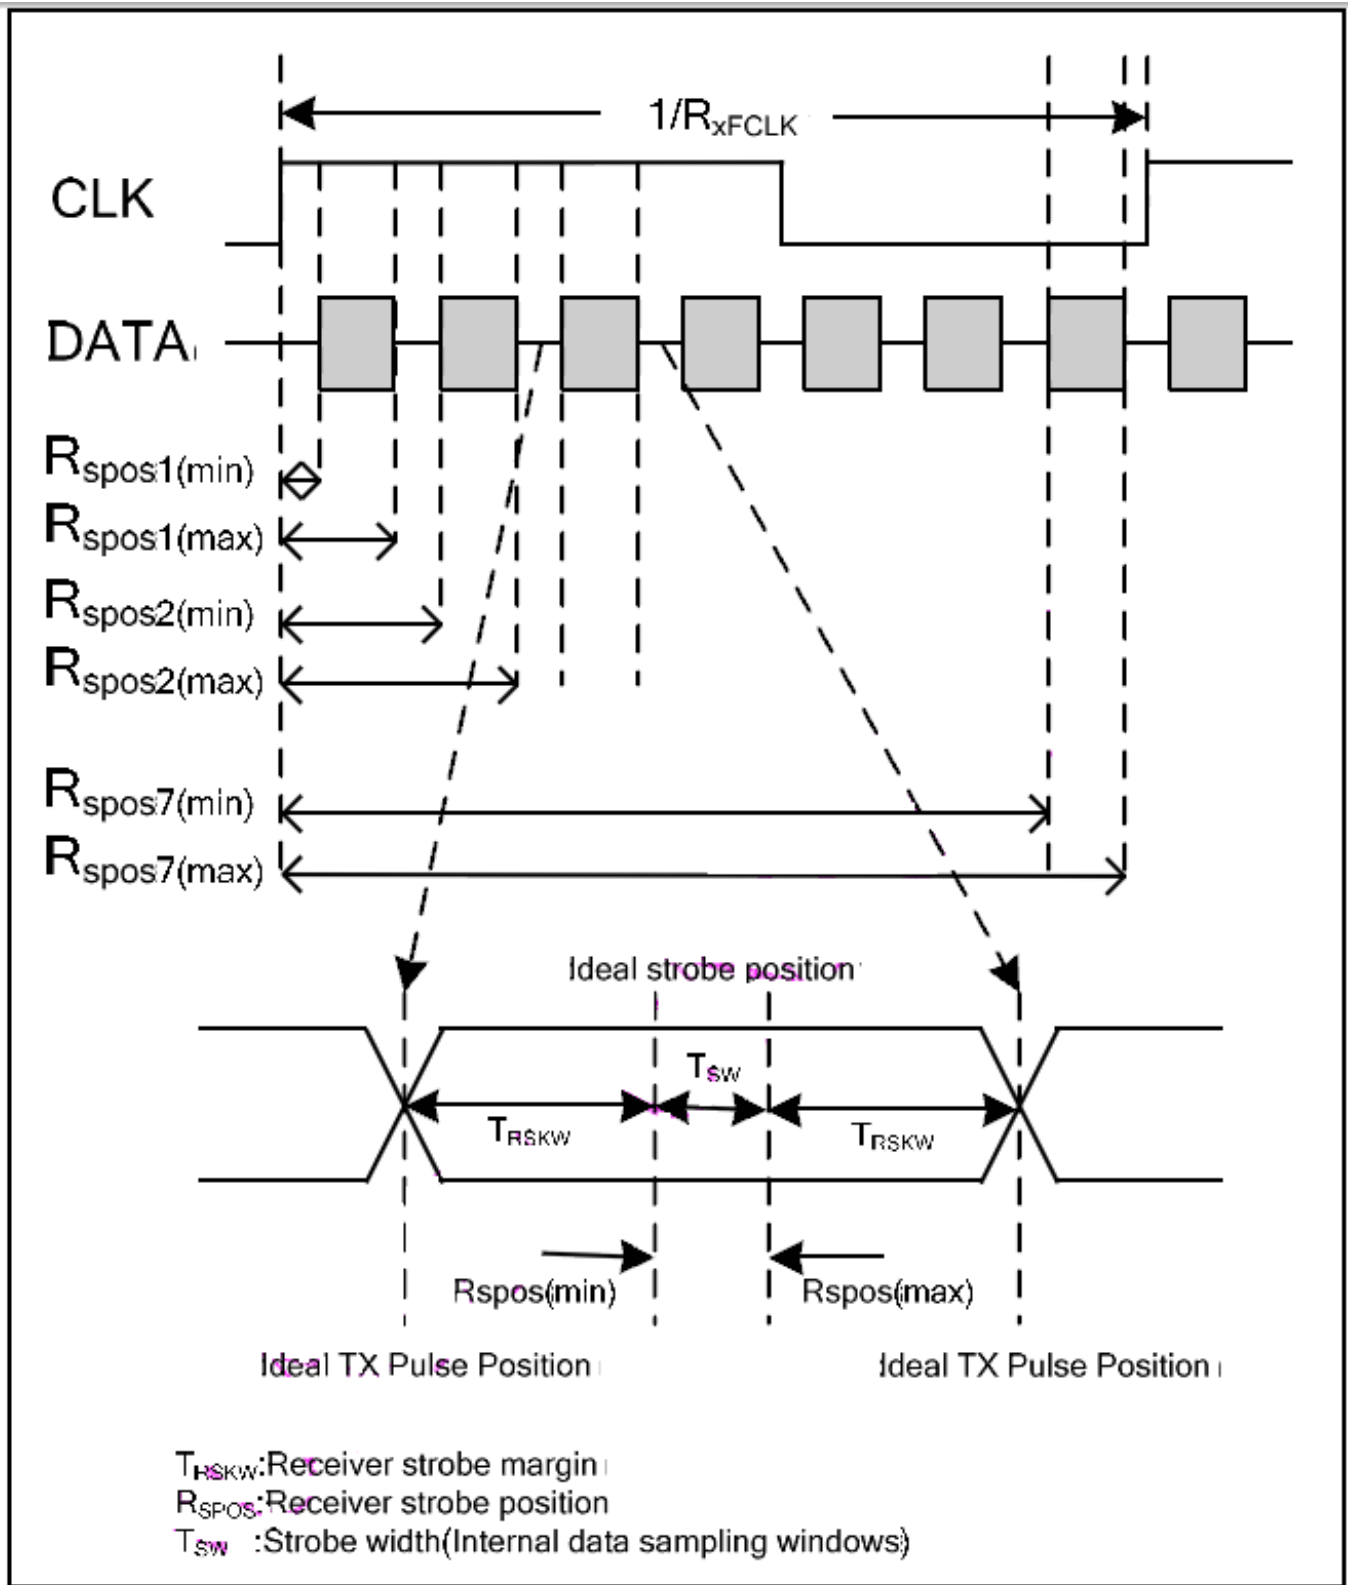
$1/R_{xFCLK}$

CLK

DATA

$R_{spos1(min)}$
$R_{spos1(max)}$
$R_{spos2(min)}$
$R_{spos2(max)}$
$R_{spos7(min)}$
$R_{spos7(max)}$

Ideal strobe position

$T_{SW}$

$T_{RSKW}$

$T_{RSKW}$

Rspos(min)

Rspos(max)

Ideal TX Pulse Position

Ideal TX Pulse Position

$T_{RSKW}$:Receiver strobe margin
$R_{SPOS}$:Receiver strobe position
$T_{SW}$ :Strobe width(Internal data sampling windows)